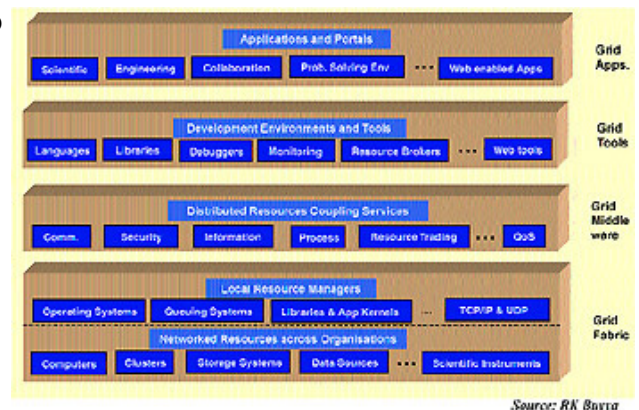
Applications and Portals

Scientific | Engineering | Collaboration | Prob. Solving Env. | ... | Web enabled Apps

Grid Apps.

Development Environments and Tools

Languages | Libraries | Debuggers | Monitoring | Resource Brokers | ... | Web tools

Grid Tools

Distributed Resources Coupling Services

Comm. | Security | Information | Process | Resource Trading | ... | QoS

Grid Middle ware

Local Resource Managers

Operating Systems | Queuing Systems | Libraries & App Kernels | ... | TCP/IP & UDP

Networked Resources across Organisations

Computers | Clusters | Storage Systems | Data Sources | ... | Scientific Instruments

Grid Fabric

Source: RK Buyya